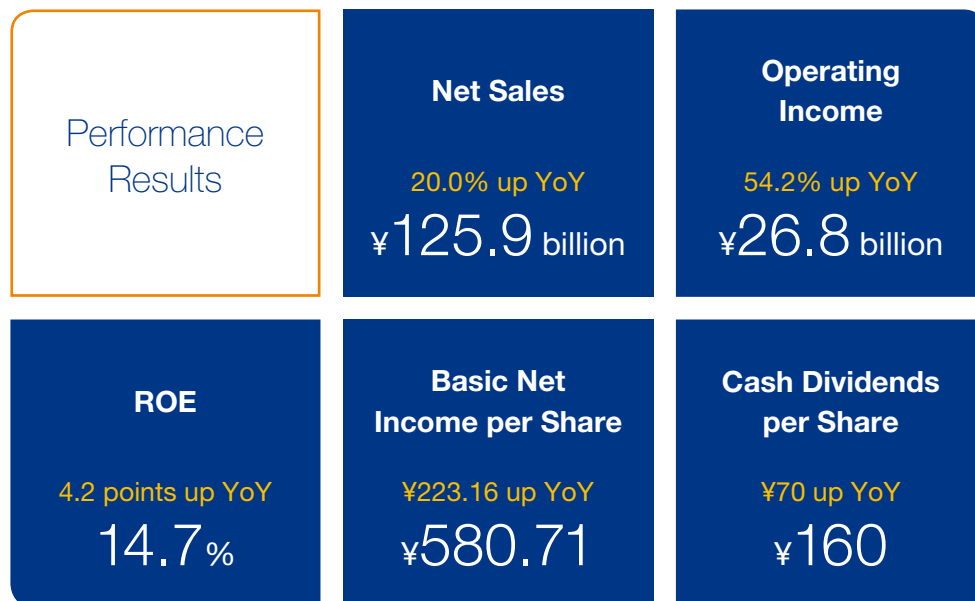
Performance Results

Net Sales

20.0% up YoY

¥125.9 billion

Operating Income

54.2% up YoY

¥26.8 billion

ROE

4.2 points up YoY

14.7%

Basic Net Income per Share

¥223.16 up YoY

¥580.71

Cash Dividends per Share

¥70 up YoY

¥160